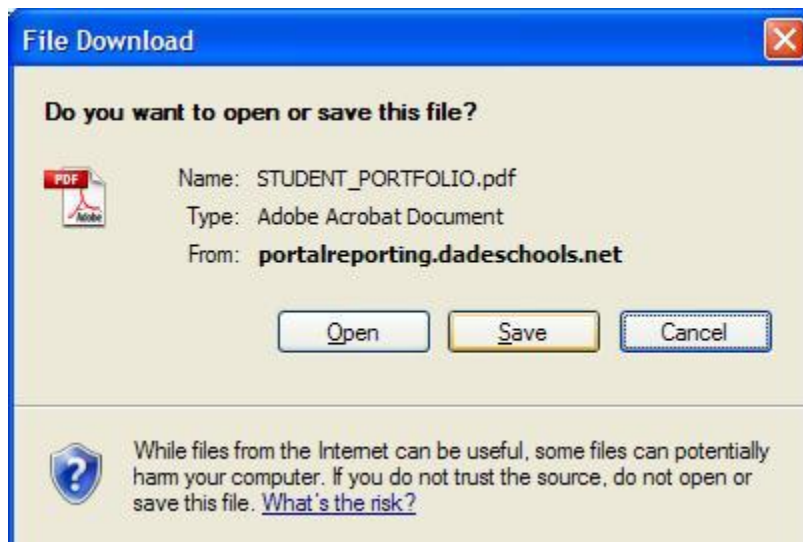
File Download

Do you want to open or save this file?

PDF Adobe

Name: STUDENT_PORTFOLIO.pdf
Type: Adobe Acrobat Document
From: portalreporting.dadeschools.net

Open Save Cancel

While files from the Internet can be useful, some files can potentially harm your computer. If you do not trust the source, do not open or save this file. What's the risk?